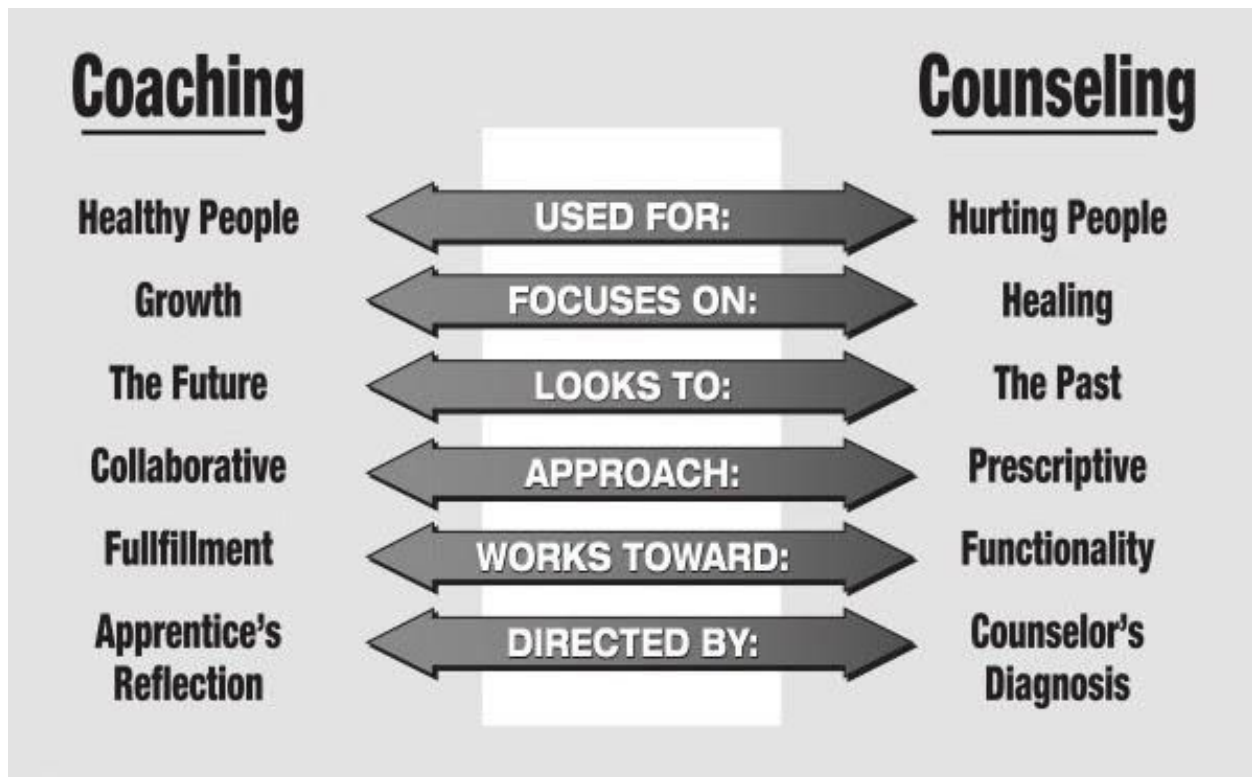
Coaching

Counseling

Healthy People
USED FOR:
Hurting People

Growth
FOCUSES ON:
Healing

The Future
LOOKS TO:
The Past

Collaborative
APPROACH:
Prescriptive

Fullfillment
WORKS TOWARD:
Functionality

Apprentice's Reflection
DIRECTED BY:
Counselor's Diagnosis